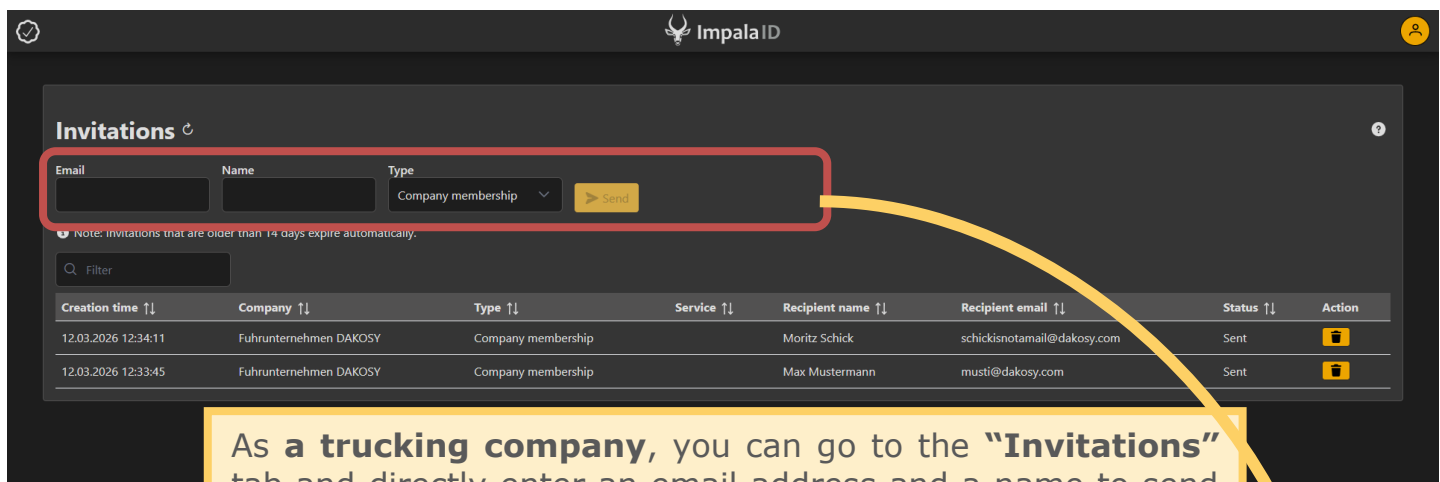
ImpalaID

Invitations

Email

Name

Type

Company membership

Send

Note: Invitations that are older than 14 days expire automatically.

Filter

| Creation time ⇅ | Company ⇅ | Type ⇅ | Service ⇅ | Recipient name ⇅ | Recipient email ⇅ | Status ⇅ | Action |
|---|---|---|---|---|---|---|---|
| 12.03.2026 12:34:11 | Fuhrunternehmen DAKOSY | Company membership | | Moritz Schick | schickisnotamail@dakosy.com | Sent | |
| 12.03.2026 12:33:45 | Fuhrunternehmen DAKOSY | Company membership | | Max Mustermann | musti@dakosy.com | Sent | |

As **a trucking company**, you can go to the **"Invitations"** tab and directly enter an email address and a name to send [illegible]